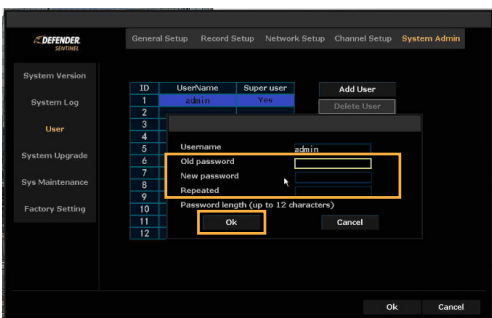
DEFENDER SENTINEL

General Setup Record Setup Network Setup Channel Setup System Admin

System Version
System Log
User
System Upgrade
Sys Maintenance
Factory Setting

| ID | UserName | Super user |
|---|---|---|
| 1 | admin | Yes |
| 2 | | |
| 3 | | |
| 4 | | |
| 5 | | |
| 6 | | |
| 7 | | |
| 8 | | |
| 9 | | |
| 10 | | |
| 11 | | |
| 12 | | |

Add User
Delete User

Username admin
Old password
New password
Repeated
Password length (up to 12 characters)
Ok
Cancel

Ok
Cancel